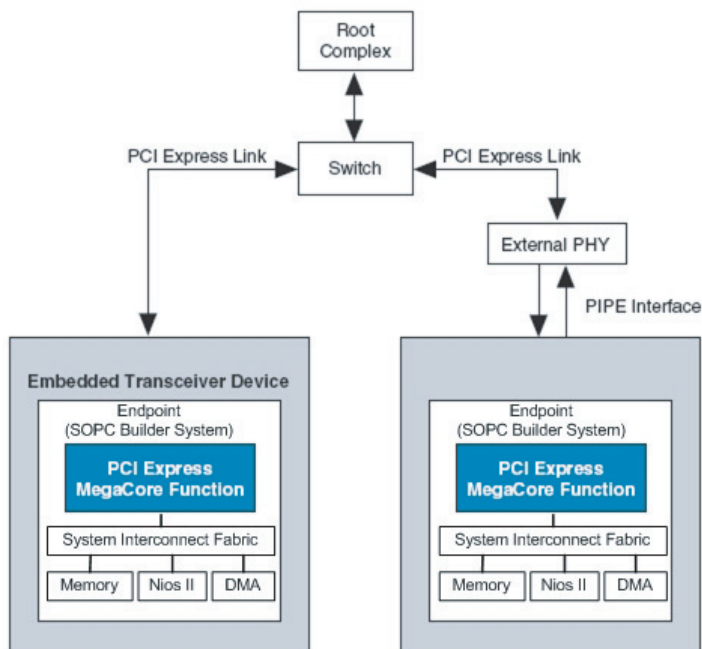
Root Complex

PCI Express Link

Switch

PCI Express Link

External PHY

PIPE Interface

Embedded Transceiver Device

Endpoint (SOPC Builder System)

PCI Express MegaCore Function

System Interconnect Fabric

Memory

Nios II

DMA

Endpoint (SOPC Builder System)

PCI Express MegaCore Function

System Interconnect Fabric

Memory

Nios II

DMA